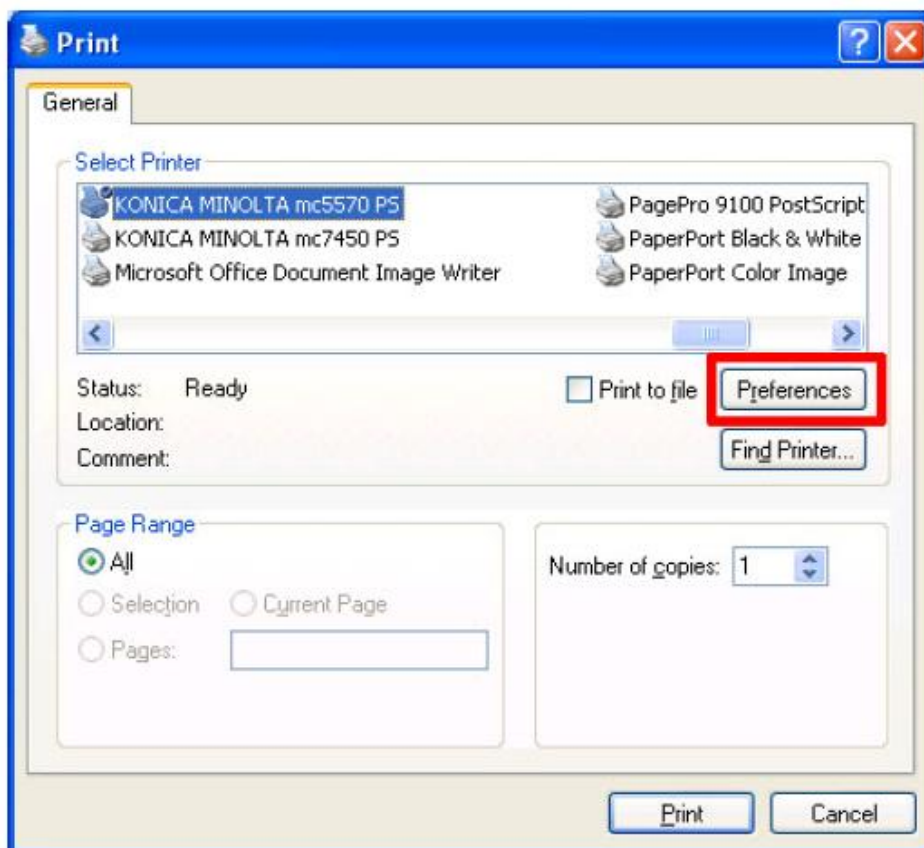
Print

General

Select Printer

KONICA MINOLTA mc5570 PS
KONICA MINOLTA mc7450 PS
Microsoft Office Document Image Writer
PagePro 9100 PostScript
PaperPort Black & White
PaperPort Color Image

Status: Ready
Location:
Comment:

Print to file

Preferences

Find Printer...

Page Range

All

Selection

Current Page

Pages:

Number of copies: 1

Print

Cancel